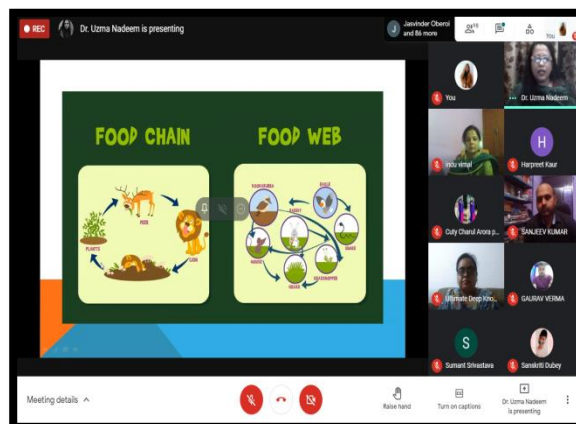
REC
Dr. Uzma Nadeem is presenting
Jasvinder Oberoi and 86 more
You

FOOD CHAIN
FOOD WEB
DEER
PLANTS
LION
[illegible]
KINGFISHER
EAGLE
RABBIT
SNAKE
MOUSE
GRASSHOPPER
GRASS

You
Dr. Uzma Nadeem
indu vimal
H
Harpreet Kaur
Cuty Charul Arora p...
SANJEEV KUMAR
Ultimate Deep Kno...
GAURAV VERMA
S
Sumant Srivastava
Sanskriti Dubey

Meeting details
Raise hand
Turn on captions
Dr. Uzma Nadeem is presenting